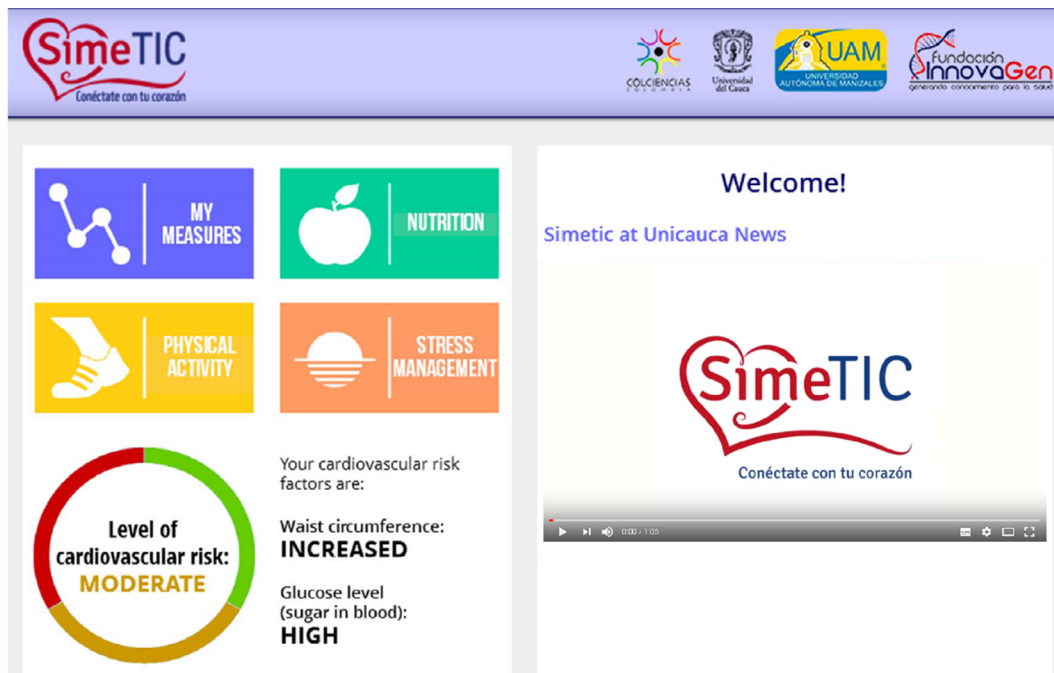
SimeTIC
Conéctate con tu corazón

COLCIENCIAS
COLOMBIA

Universidad del Cauca

UAM
UNIVERSIDAD AUTÓNOMA DE MANIZALES

Fundación InnovaGen
generando conocimiento para la salud

MY MEASURES

NUTRITION

PHYSICAL ACTIVITY

STRESS MANAGEMENT

Level of cardiovascular risk:
MODERATE

Your cardiovascular risk factors are:

Waist circumference:
INCREASED

Glucose level (sugar in blood):
HIGH

Welcome!

Simetic at Unicauca News

SimeTIC
Conéctate con tu corazón

0:00 / 1:05